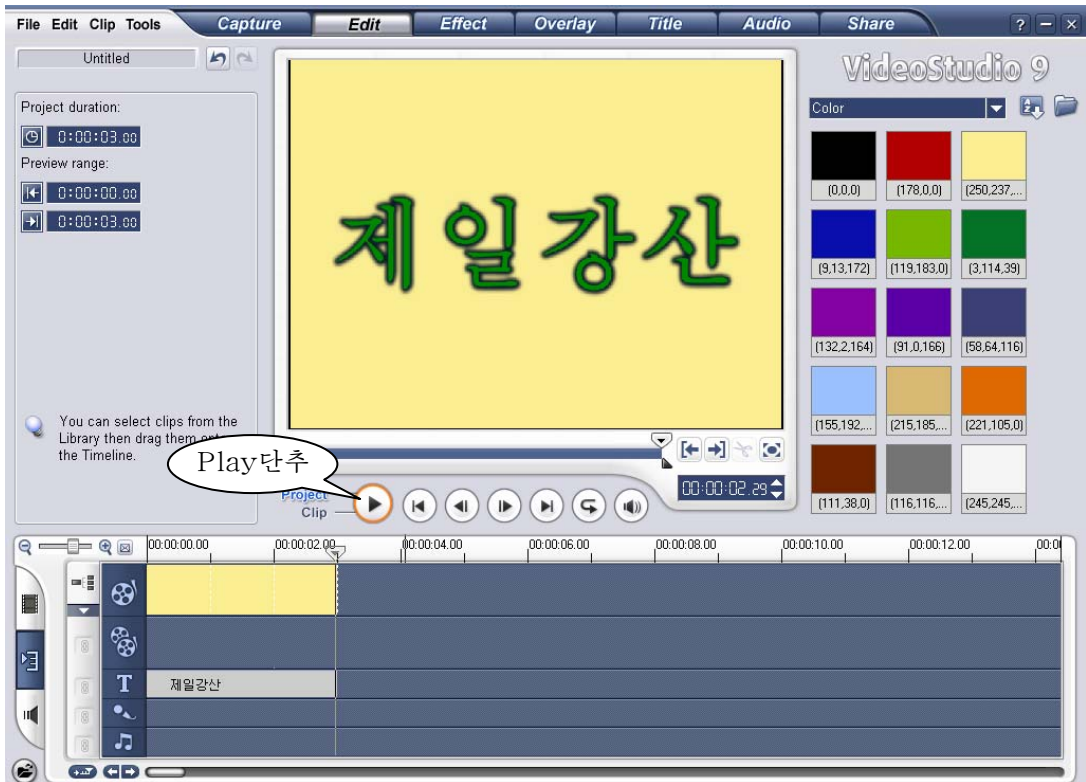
File Edit Clip Tools
Capture Edit Effect Overlay Title Audio Share
? – ×
Untitled
VideoStudio 9
Project duration:
0:00:03.00
Preview range:
0:00:00.00
0:00:03.00
Color
(0,0,0) (178,0,0) (250,237,...
(9,13,172) (119,183,0) (3,114,39)
(132,2,164) (91,0,166) (58,64,116)
(155,192,... (215,185,... (221,105,0)
(111,38,0) (116,116,... (245,245,...
제일강산
You can select clips from the Library then drag them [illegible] the Timeline.
Play단추
Project
Clip
00:00:02.29
00:00:00.00 00:00:02.00 00:00:04.00 00:00:06.00 00:00:08.00 00:00:10.00 00:00:12.00 00:00
T
제일강산